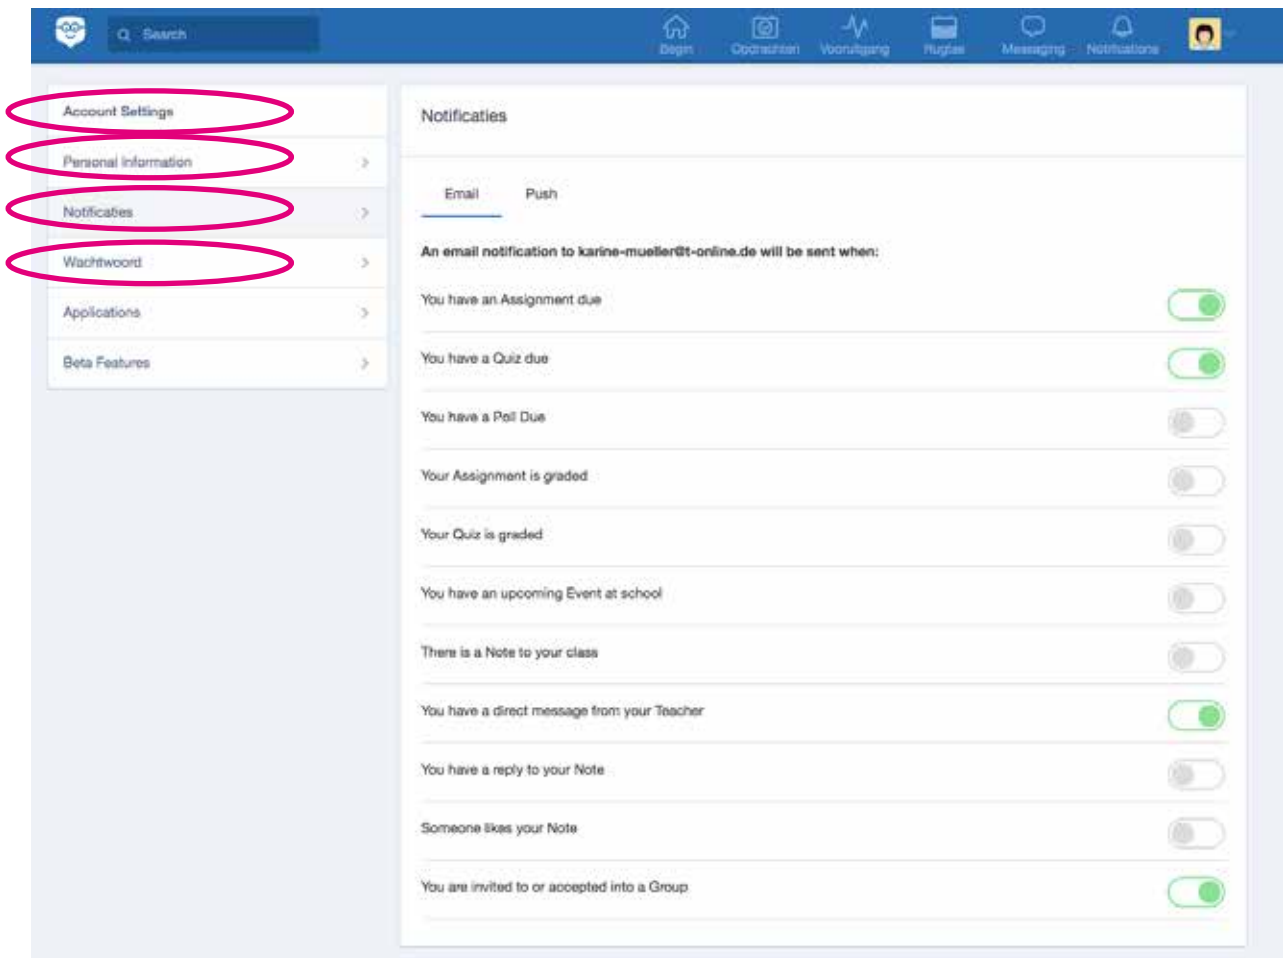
Search

Begin
Opdrachten
Voortgang
Rugtas
Messaging
Notifications

Account Settings
Personal Information
Notificaties
Wachtwoord
Applications
Beta Features

Notificaties

Email
Push

An email notification to karine-mueller@t-online.de will be sent when:

You have an Assignment due
You have a Quiz due
You have a Poll Due
Your Assignment is graded
Your Quiz is graded
You have an upcoming Event at school
There is a Note to your class
You have a direct message from your Teacher
You have a reply to your Note
Someone likes your Note
You are invited to or accepted into a Group